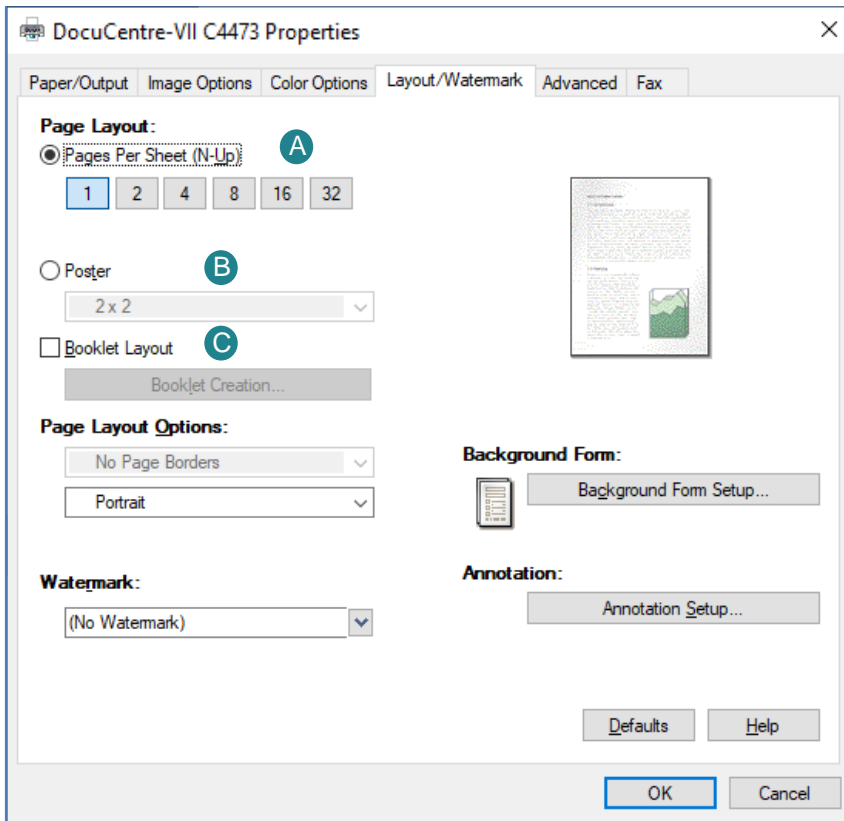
DocuCentre-VII C4473 Properties

×

Paper/Output | Image Options | Color Options | Layout/Watermark | Advanced | Fax

Page Layout:

Pages Per Sheet (N-Up)

A

1 | 2 | 4 | 8 | 16 | 32

Poster

B

2 x 2

Booklet Layout

C

Booklet Creation...

Page Layout Options:

No Page Borders

Portrait

Watermark:

(No Watermark)

Background Form:

Background Form Setup...

Annotation:

Annotation Setup...

Defaults

Help

OK

Cancel